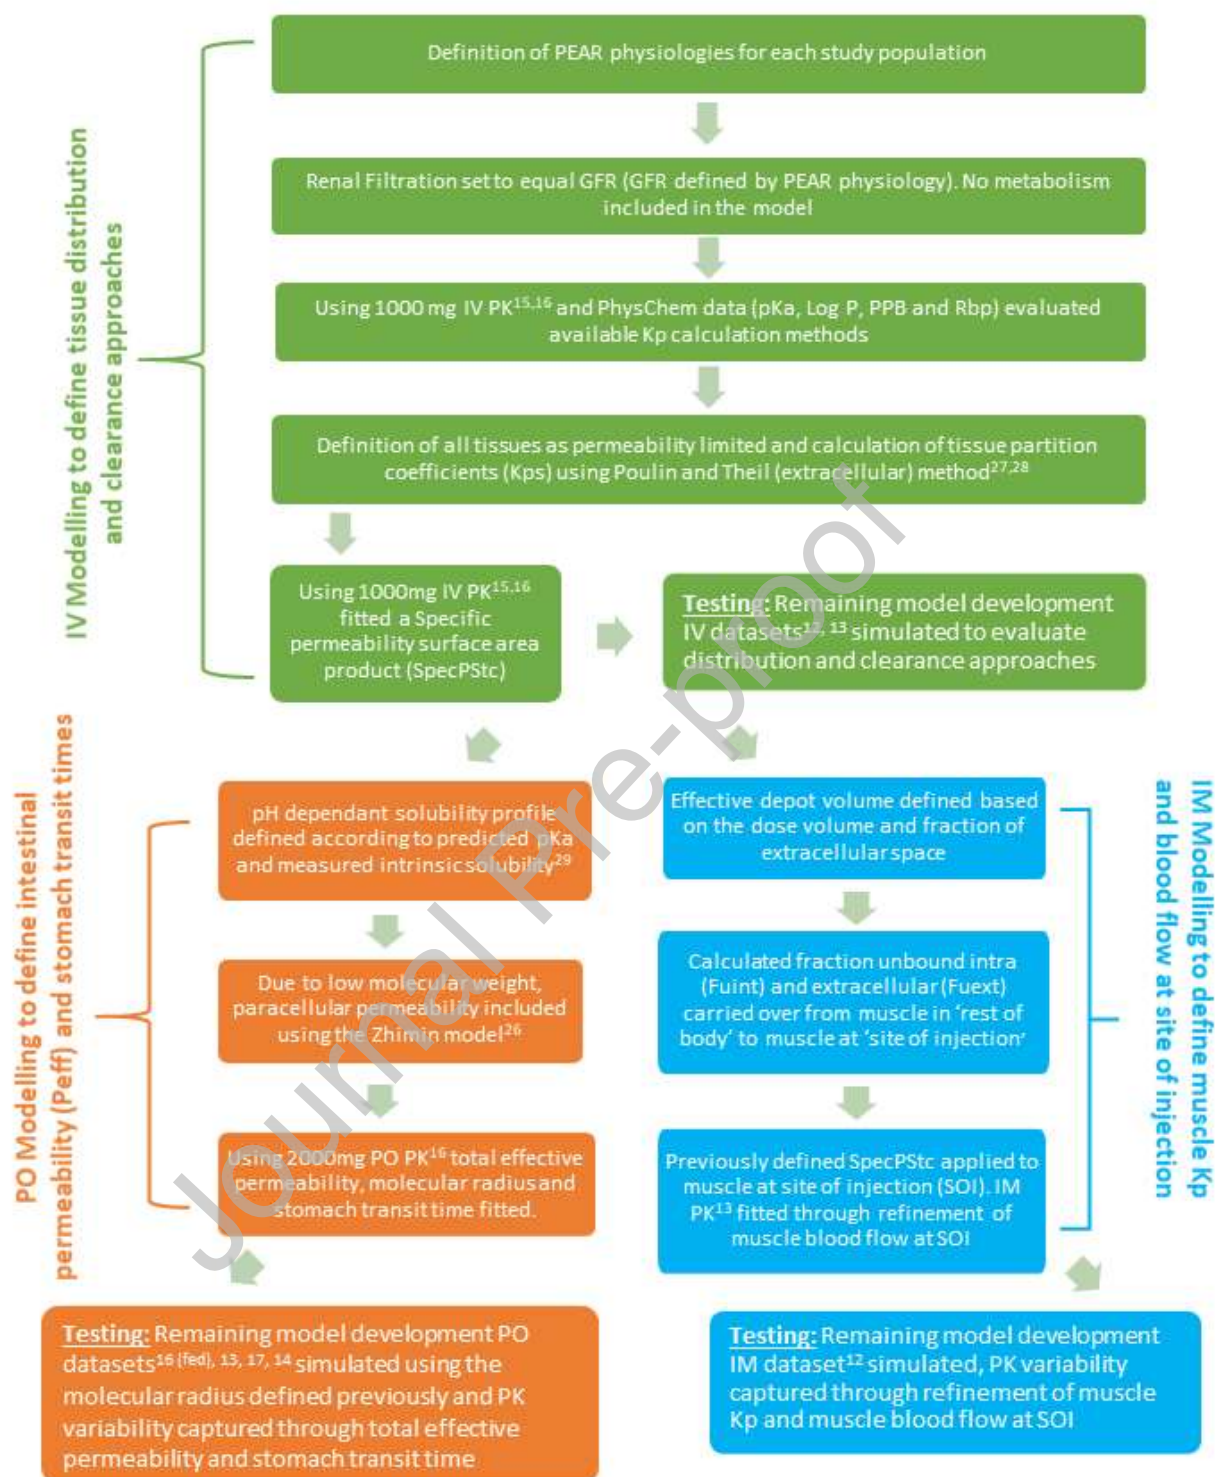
IV Modelling to define tissue distribution and clearance approaches

Definition of PEAR physiologies for each study population

Renal Filtration set to equal GFR (GFR defined by PEAR physiology). No metabolism included in the model

Using 1000 mg IV PK$^{15,16}$ and PhysChem data (pKa, Log P, PPB and Rbp) evaluated available Kp calculation methods

Definition of all tissues as permeability limited and calculation of tissue partition coefficients (Kps) using Poulin and Theil (extracellular) method$^{27,28}$

Using 1000mg IV PK$^{15,16}$ fitted a Specific permeability surface area product (SpecPStc)

Testing: Remaining model development IV datasets$^{12, 13}$ simulated to evaluate distribution and clearance approaches

PO Modelling to define intestinal permeability (Peff) and stomach transit times

pH dependant solubility profile defined according to predicted pKa and measured intrinsic solubility$^{29}$

Due to low molecular weight, paracellular permeability included using the Zhimin model$^{26}$

Using 2000mg PO PK$^{16}$ total effective permeability, molecular radius and stomach transit time fitted.

Testing: Remaining model development PO datasets$^{16 \text{ (fed)}, 13, 17, 14}$ simulated using the molecular radius defined previously and PK variability captured through total effective permeability and stomach transit time

Effective depot volume defined based on the dose volume and fraction of extracellular space

Calculated fraction unbound intra (Fuint) and extracellular (Fuext) carried over from muscle in 'rest of body' to muscle at 'site of injection'

Previously defined SpecPStc applied to muscle at site of injection (SOI). IM PK$^{13}$ fitted through refinement of muscle blood flow at SOI

IM Modelling to define muscle Kp and blood flow at site of injection

Testing: Remaining model development IM dataset$^{12}$ simulated, PK variability captured through refinement of muscle Kp and muscle blood flow at SOI

Journal Pre-proof